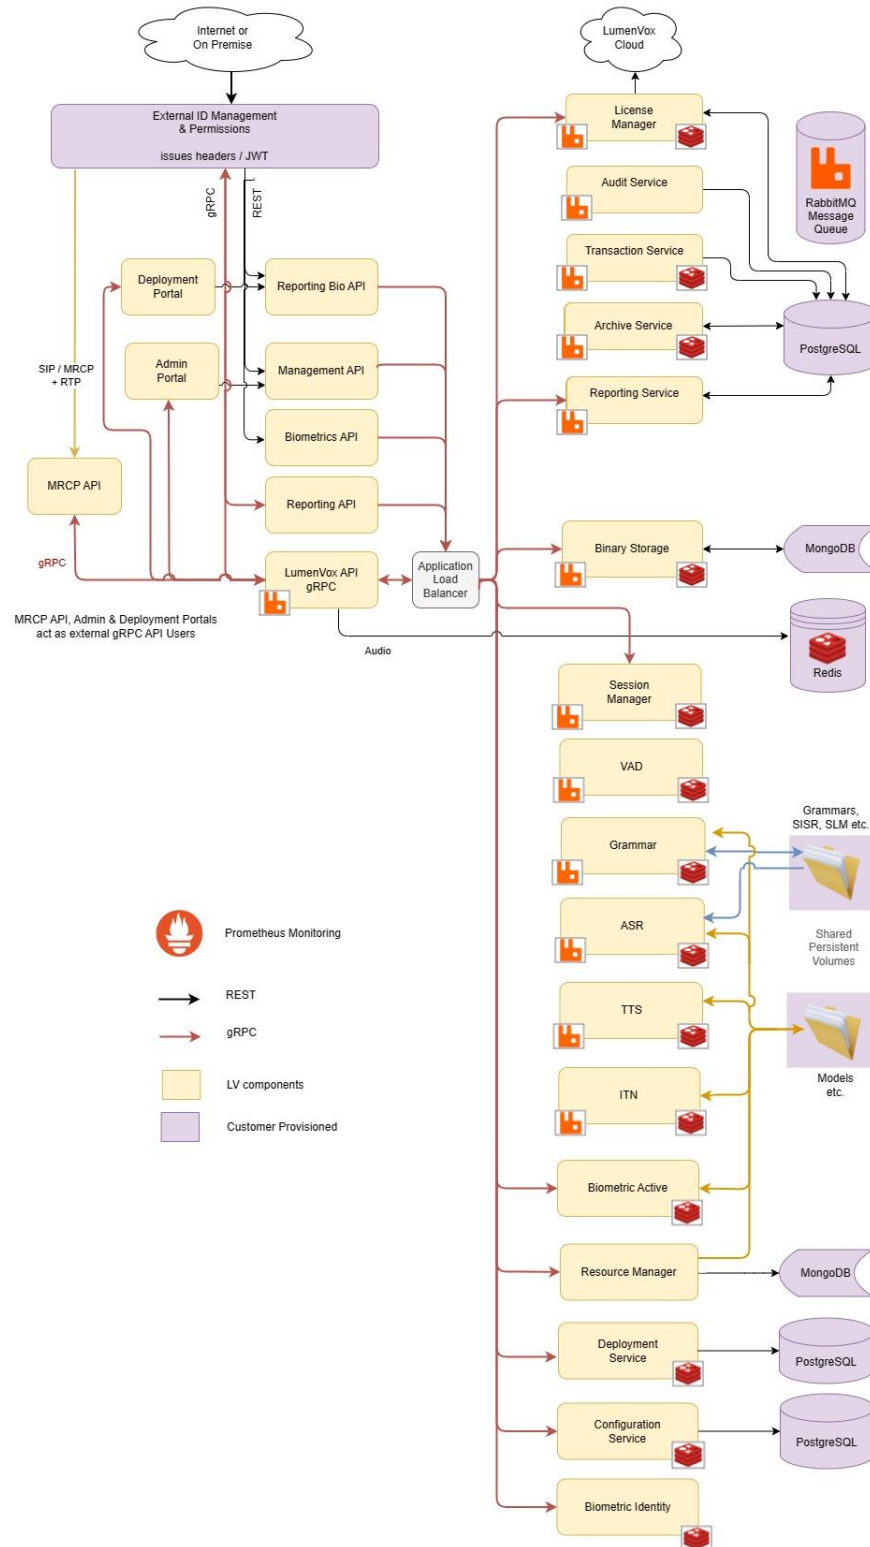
Internet or On Premise

External ID Management & Permissions

issues headers / JWT

gRPC

REST

Deployment Portal

Reporting Bio API

Admin Portal

Management API

Biometrics API

Reporting API

SIP / MRCP + RTP

MRCP API

gRPC

LumenVox API gRPC

Application Load Balancer

MRCP API, Admin & Deployment Portals act as external gRPC API Users

Audio

LumenVox Cloud

License Manager

Audit Service

Transaction Service

Archive Service

Reporting Service

RabbitMQ Message Queue

PostgreSQL

Binary Storage

MongoDB

Redis

Session Manager

VAD

Grammar

ASR

TTS

ITN

Biometric Active

Resource Manager

Deployment Service

Configuration Service

Biometric Identity

Grammars, SISR, SLM etc.

Shared Persistent Volumes

Models etc.

MongoDB

PostgreSQL

PostgreSQL

Prometheus Monitoring

REST

gRPC

LV components

Customer Provisioned